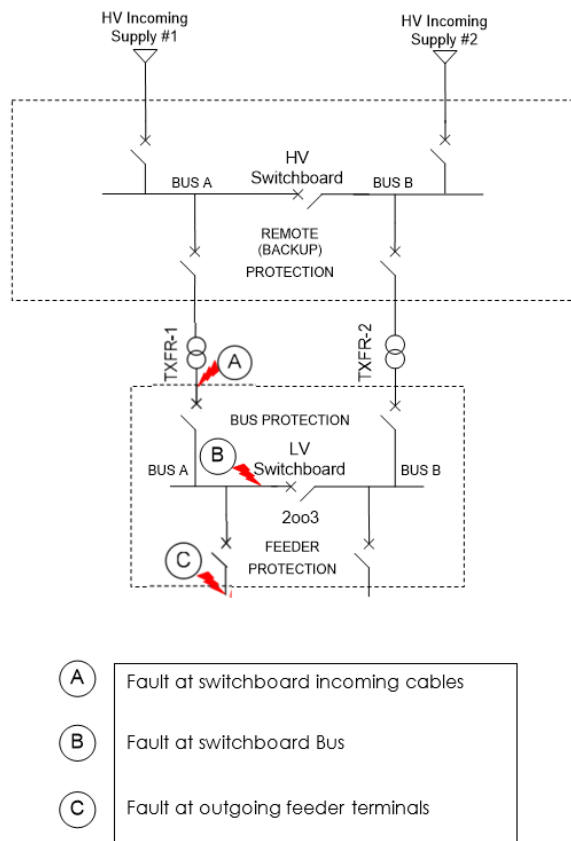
HV Incoming Supply #1

HV Incoming Supply #2

BUS A

HV Switchboard

BUS B

REMOTE (BACKUP) PROTECTION

TXFR-1

A

TXFR-2

BUS PROTECTION

B

LV Switchboard

BUS A

BUS B

2oo3

FEEDER PROTECTION

C

A Fault at switchboard incoming cables

B Fault at switchboard Bus

C Fault at outgoing feeder terminals